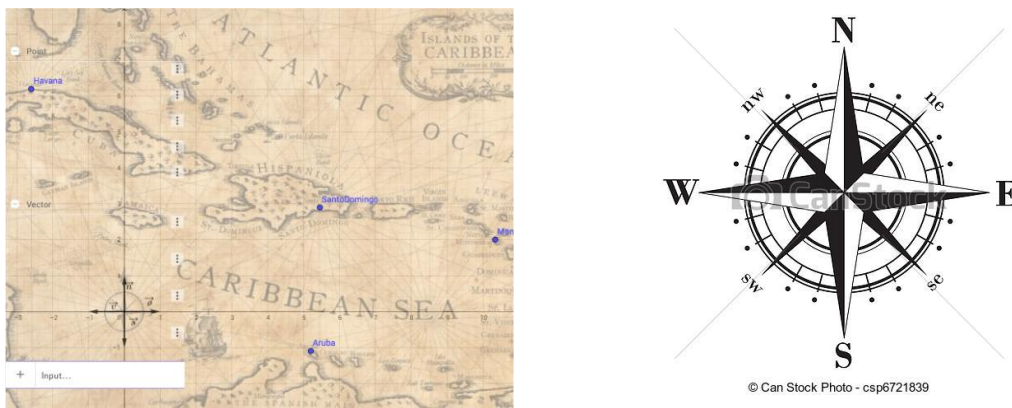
Point
Havana
THE BAHAMAS
ATLANTIC OCEAN
ISLANDS OF THE CARIBBEA
CUBA
HISPANIOLA
Vector
JAMAICA
SantoDomingo
Mar
CARIBBEAN SEA
$\vec{n}$
$\vec{w}$
$\vec{e}$
$\vec{s}$
Aruba
+ Input...

N
nw
ne
W
E
sw
se
S
Can Stock
© Can Stock Photo - csp6721839